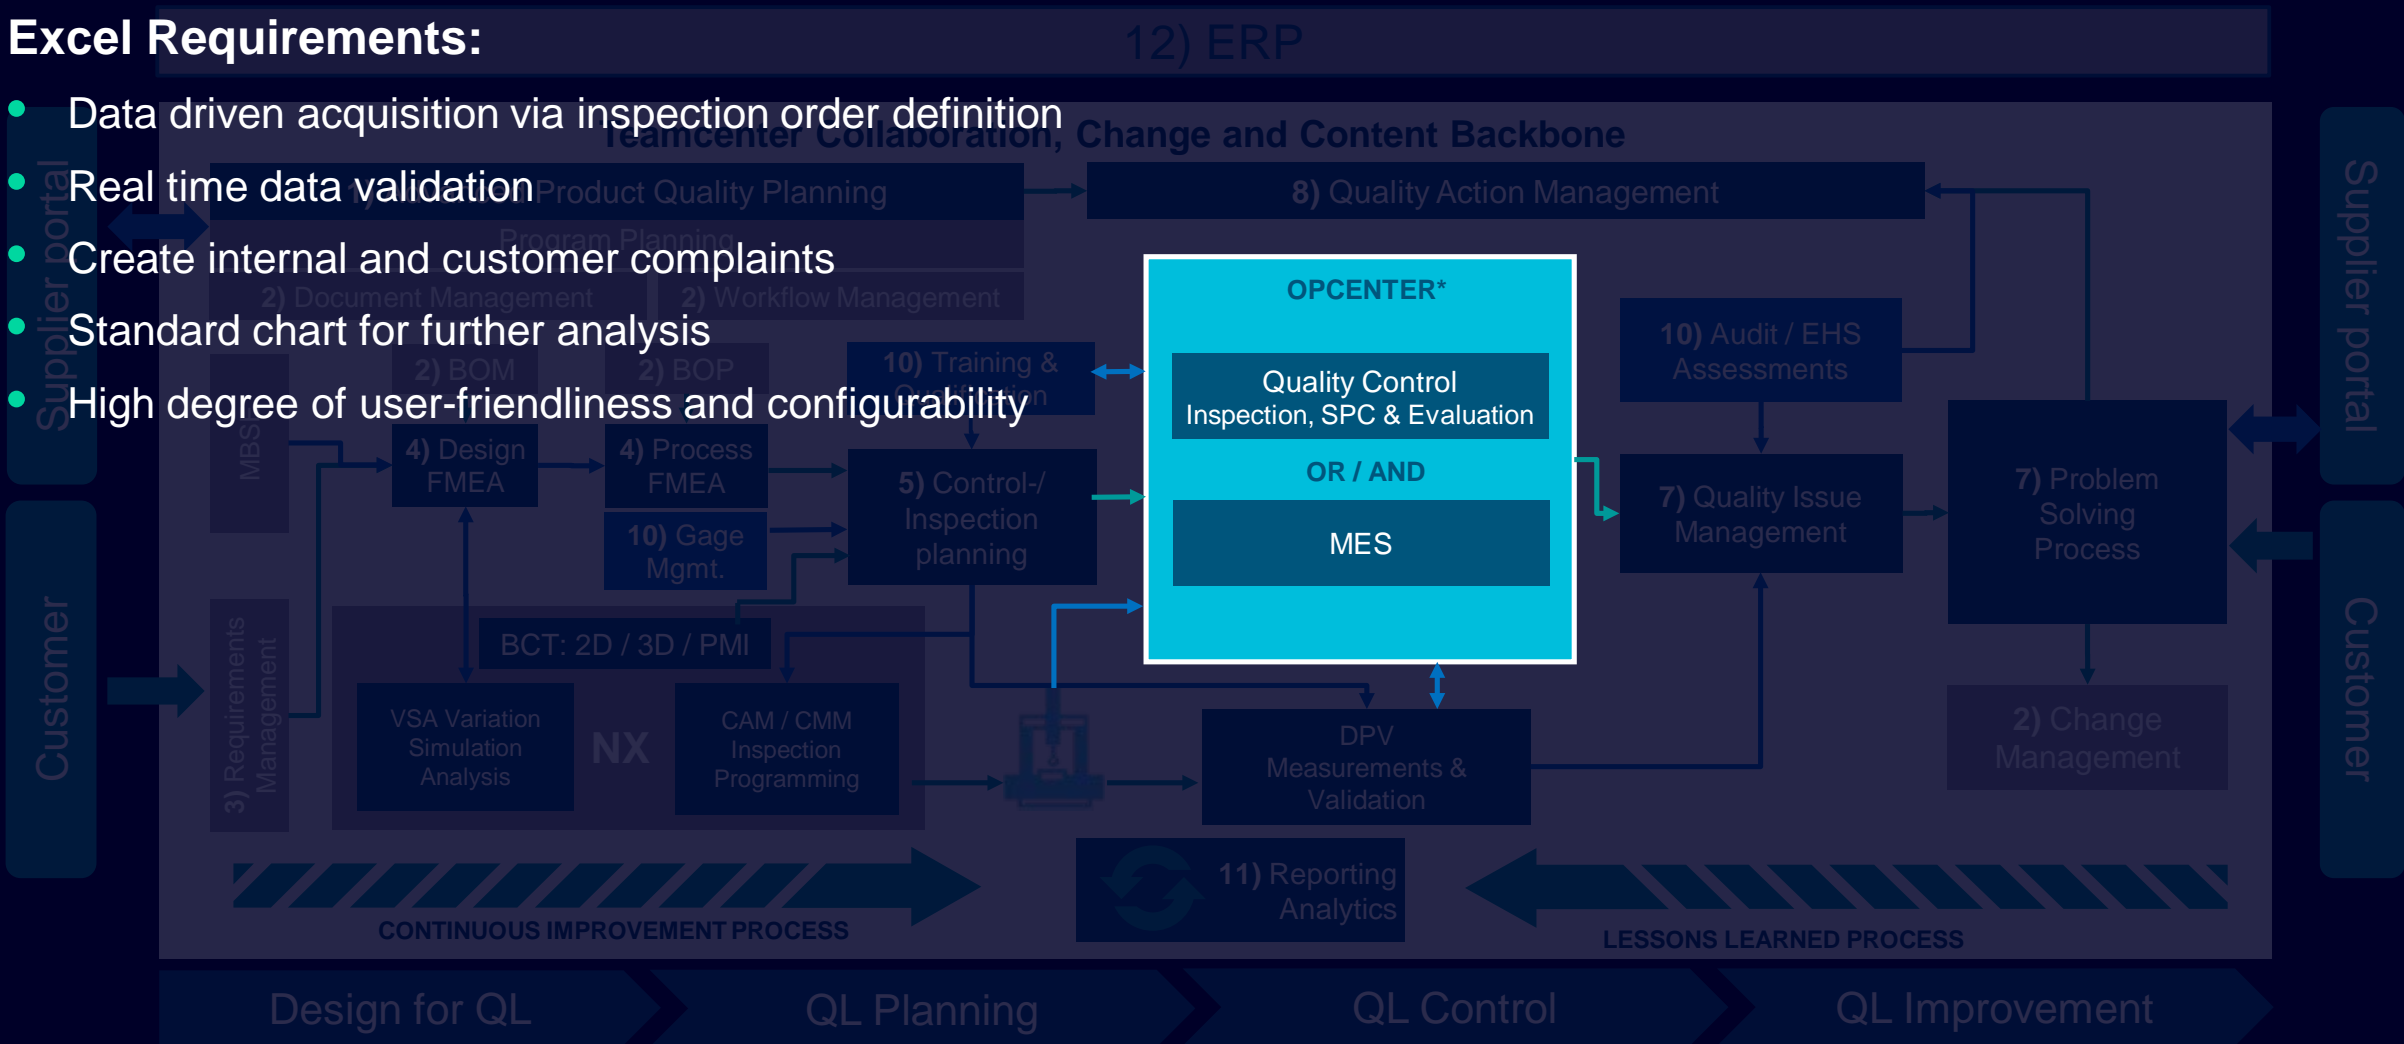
Excel Requirements:

- Data driven acquisition via inspection order definition
- Real time data validation
- Create internal and customer complaints
- Standard chart for further analysis
- High degree of user-friendliness and configurability

12) ERP

Teamcenter Collaboration, Change and Content Backbone

Product Quality Planning

Program Planning

8) Quality Action Management

2) Document Management

2) Workflow Management

Supplier portal

2) BOM

2) BOP

10) Training & Qualification

MBS

4) Design FMEA

4) Process FMEA

5) Control-/ Inspection planning

10) Gage Mgmt.

OPCENTER*

Quality Control Inspection, SPC & Evaluation

OR / AND

MES

10) Audit / EHS Assessments

7) Quality Issue Management

7) Problem Solving Process

Supplier portal

Customer

3) Requirements Management

BCT: 2D / 3D / PMI

VSA Variation Simulation Analysis

NX

CAM / CMM Inspection Programming

DPV Measurements & Validation

2) Change Management

Customer

11) Reporting Analytics

CONTINUOUS IMPROVEMENT PROCESS

LESSONS LEARNED PROCESS

Design for QL

QL Planning

QL Control

QL Improvement